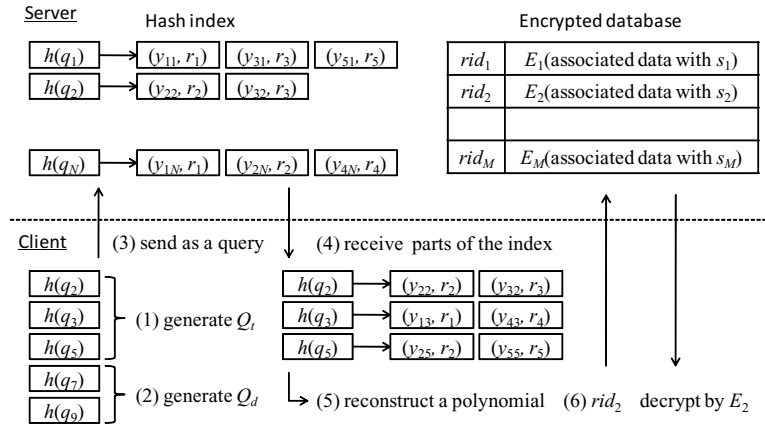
Server

Hash index

Encrypted database

$h(q_1)$ $(y_{11}, r_1)$ $(y_{31}, r_3)$ $(y_{51}, r_5)$

$h(q_2)$ $(y_{22}, r_2)$ $(y_{32}, r_3)$

$h(q_N)$ $(y_{1N}, r_1)$ $(y_{2N}, r_2)$ $(y_{4N}, r_4)$

| | |
|---|---|
| $rid_1$ | $E_1$(associated data with $s_1$) |
| $rid_2$ | $E_2$(associated data with $s_2$) |
| | |
| $rid_M$ | $E_M$(associated data with $s_M$) |

Client

(3) send as a query

(4) receive parts of the index

$h(q_2)$
$h(q_3)$
$h(q_5)$
(1) generate $Q_t$

$h(q_7)$
$h(q_9)$
(2) generate $Q_d$

$h(q_2)$ $(y_{22}, r_2)$ $(y_{32}, r_3)$

$h(q_3)$ $(y_{13}, r_1)$ $(y_{43}, r_4)$

$h(q_5)$ $(y_{25}, r_2)$ $(y_{55}, r_5)$

(5) reconstruct a polynomial

(6) $rid_2$

decrypt by $E_2$